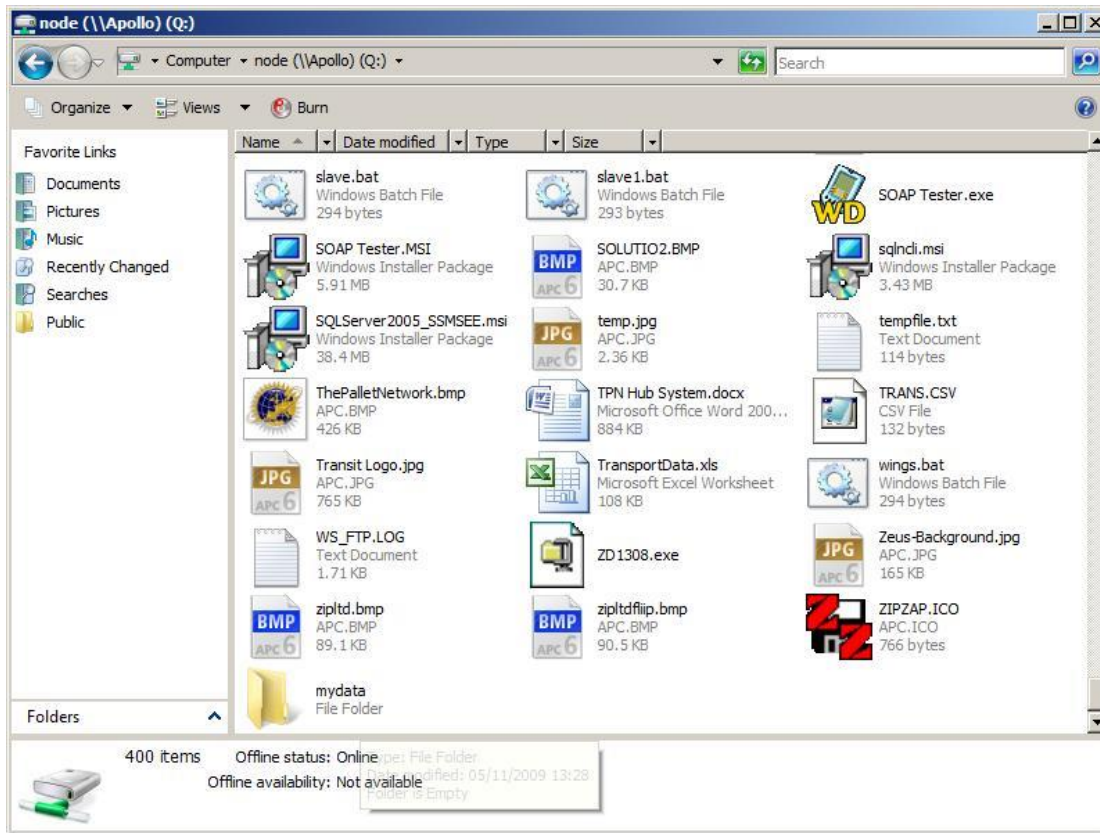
node (\\Apollo) (Q:)

Computer ▸ node (\\Apollo) (Q:) ▸

Search

Organize ▾ Views ▾ Burn

Favorite Links
Documents
Pictures
Music
Recently Changed
Searches
Public

Name | Date modified | Type | Size

slave.bat
Windows Batch File
294 bytes

slave1.bat
Windows Batch File
293 bytes

SOAP Tester.exe

SOAP Tester.MSI
Windows Installer Package
5.91 MB

SOLUTIO2.BMP
APC.BMP
30.7 KB

sqlncli.msi
Windows Installer Package
3.43 MB

SQLServer2005_SSMSEE.msi
Windows Installer Package
38.4 MB

temp.jpg
APC.JPG
2.36 KB

tempfile.txt
Text Document
114 bytes

ThePalletNetwork.bmp
APC.BMP
426 KB

TPN Hub System.docx
Microsoft Office Word 200...
884 KB

TRANS.CSV
CSV File
132 bytes

Transit Logo.jpg
APC.JPG
765 KB

TransportData.xls
Microsoft Excel Worksheet
108 KB

wings.bat
Windows Batch File
294 bytes

WS_FTP.LOG
Text Document
1.71 KB

ZD1308.exe

Zeus-Background.jpg
APC.JPG
165 KB

zipltd.bmp
APC.BMP
89.1 KB

zipltdfliip.bmp
APC.BMP
90.5 KB

ZIPZAP.ICO
APC.ICO
766 bytes

mydata
File Folder

Folders

400 items Offline status: Online
Offline availability: Not available

Type: File Folder
Date modified: 05/11/2009 13:28
Folder is Empty